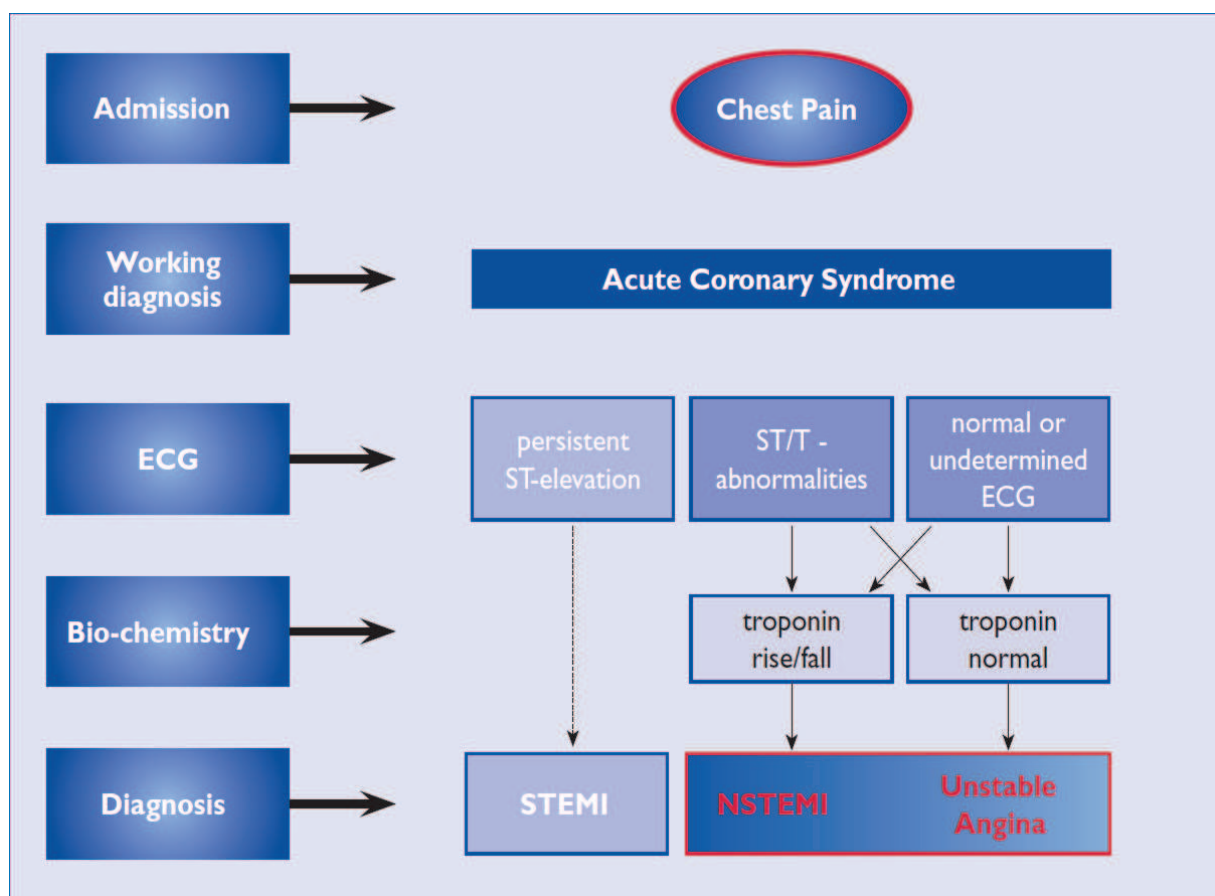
Admission

Chest Pain

Working diagnosis

Acute Coronary Syndrome

ECG

persistent ST-elevation

ST/T - abnormalities

normal or undetermined ECG

Bio-chemistry

troponin rise/fall

troponin normal

Diagnosis

STEMI

NSTEMI

Unstable Angina